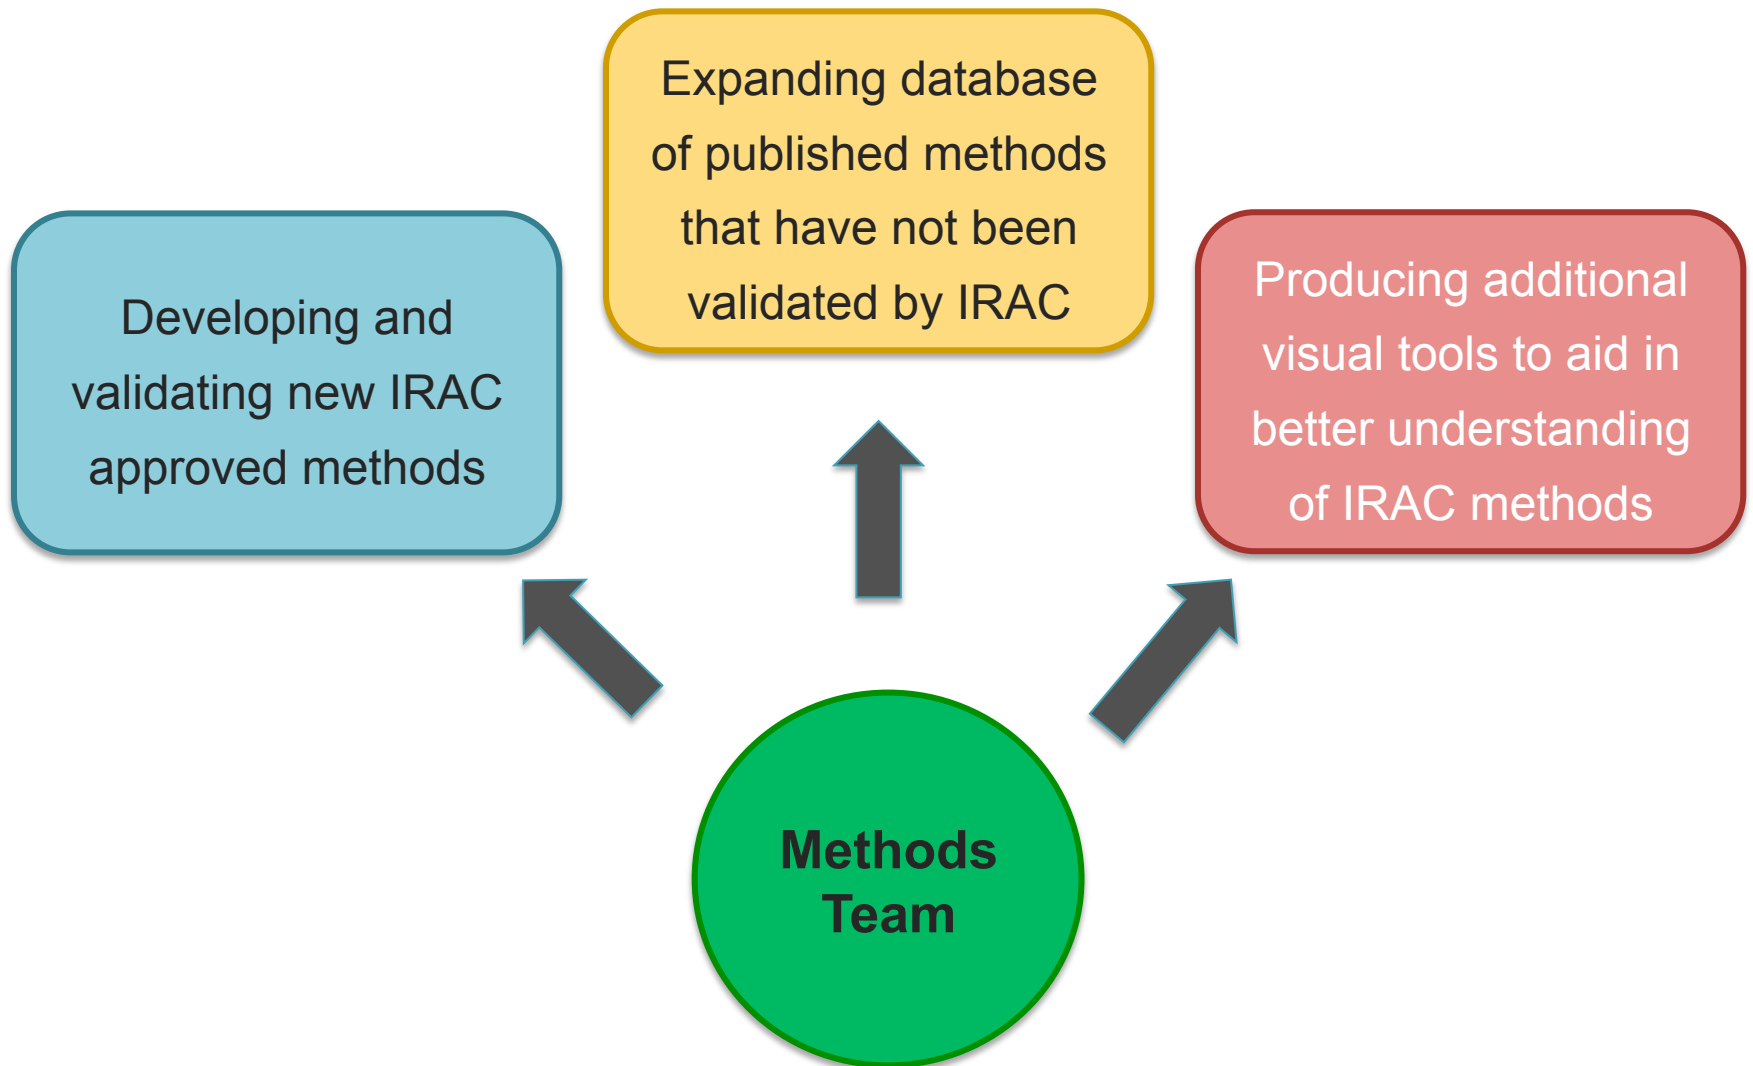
Developing and validating new IRAC approved methods

Expanding database of published methods that have not been validated by IRAC

Producing additional visual tools to aid in better understanding of IRAC methods

Methods Team